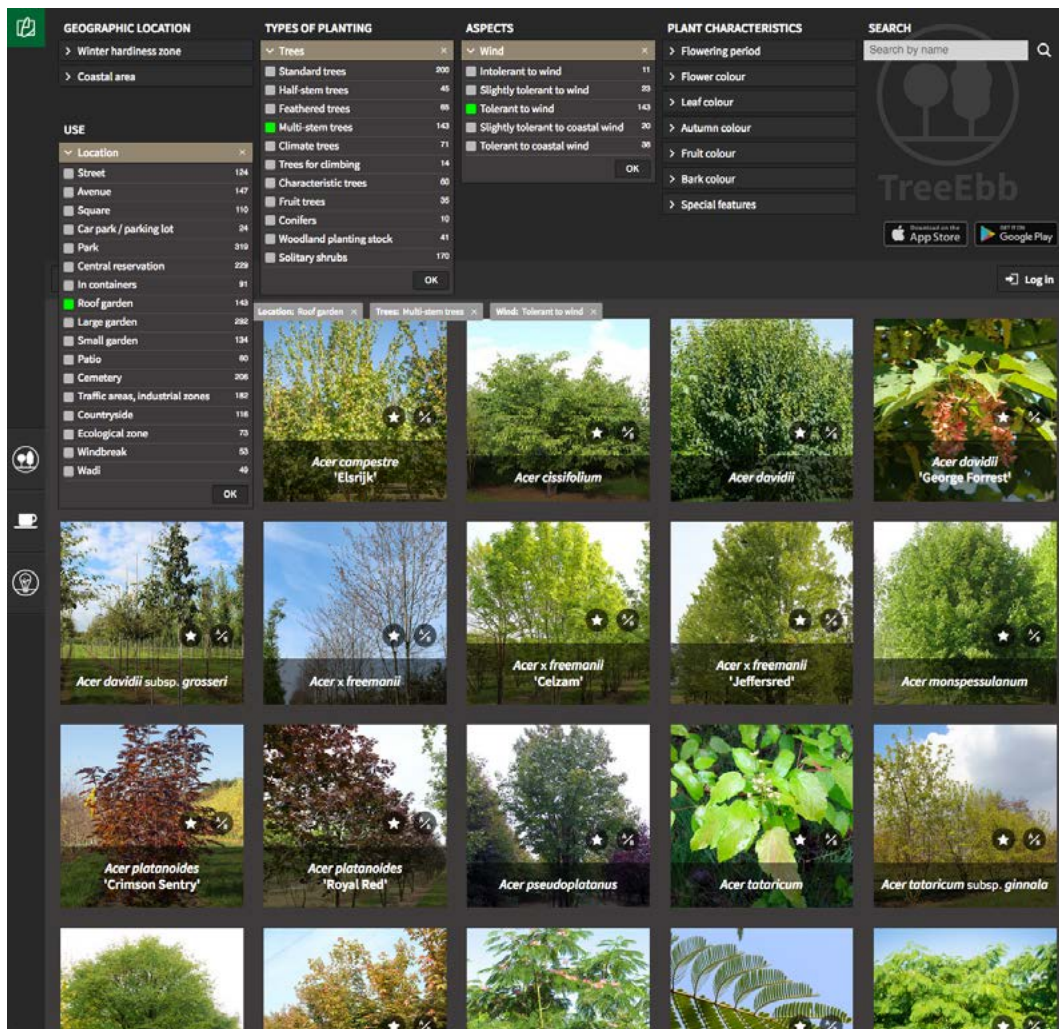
GEOGRAPHIC LOCATION
> Winter hardiness zone
> Coastal area

USE
Location ×
Street 124
Avenue 147
Square 110
Car park / parking lot 24
Park 319
Central reservation 229
In containers 91
Roof garden 143
Large garden 292
Small garden 134
Patio 80
Cemetery 206
Traffic areas, industrial zones 182
Countryside 116
Ecological zone 73
Windbreak 53
Wadi 49
OK

TYPES OF PLANTING
Trees ×
Standard trees 200
Half-stem trees 45
Feathered trees 85
Multi-stem trees 143
Climate trees 71
Trees for climbing 14
Characteristic trees 60
Fruit trees 35
Conifers 10
Woodland planting stock 41
Solitary shrubs 170
OK

ASPECTS
Wind ×
Intolerant to wind 11
Slightly tolerant to wind 33
Tolerant to wind 143
Slightly tolerant to coastal wind 20
Tolerant to coastal wind 36
OK

PLANT CHARACTERISTICS
> Flowering period
> Flower colour
> Leaf colour
> Autumn colour
> Fruit colour
> Bark colour
> Special features

SEARCH
Search by name

TreeEbb

Download on the App Store
GET IT ON Google Play

Log in

Location: Roof garden × Trees: Multi-stem trees × Wind: Tolerant to wind ×

Acer campestre 'Elsrijk'
Acer cissifolium
Acer davidii
Acer davidii 'George Forrest'
Acer davidii subsp. grosseri
Acer x freemanii
Acer x freemanii 'Celzam'
Acer x freemanii 'Jeffersred'
Acer monspessulanum
Acer platanoides 'Crimson Sentry'
Acer platanoides 'Royal Red'
Acer pseudoplatanus
Acer tataricum
Acer tataricum subsp. ginnala